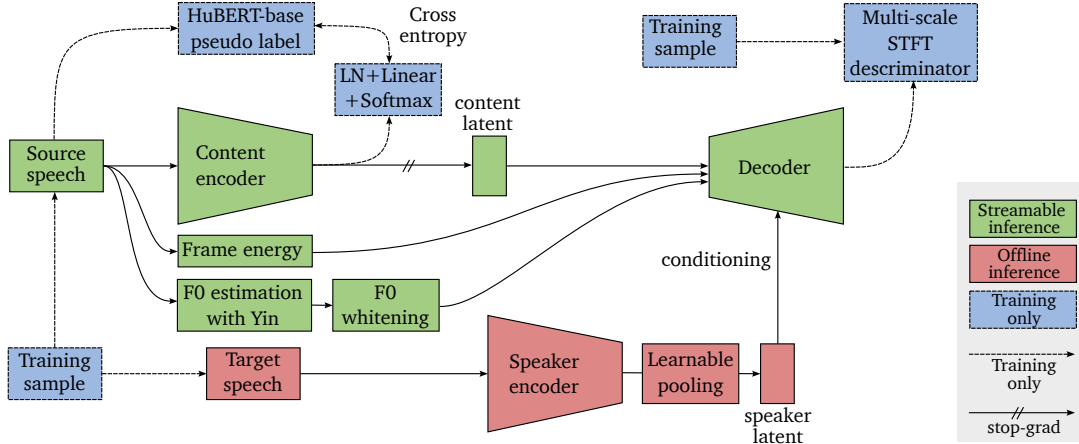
HuBERT-base pseudo label

Cross entropy

LN+Linear +Softmax

Training sample

Multi-scale STFT descriminator

content latent

Source speech

Content encoder

Decoder

Frame energy

F0 estimation with Yin

F0 whitening

conditioning

Training sample

Target speech

Speaker encoder

Learnable pooling

speaker latent

Streamable inference

Offline inference

Training only

Training only

stop-grad